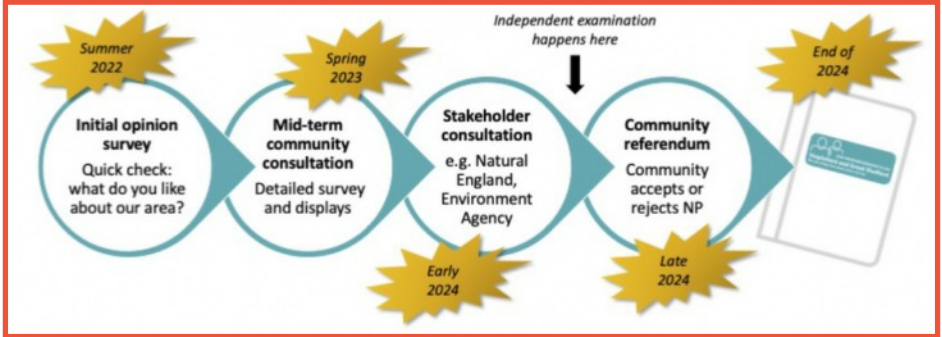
Summer 2022

Initial opinion survey

Quick check: what do you like about our area?

Spring 2023

Mid-term community consultation

Detailed survey and displays

Independent examination happens here

Stakeholder consultation

e.g. Natural England, Environment Agency

Early 2024

Community referendum

Community accepts or rejects NP

Late 2024

End of 2024

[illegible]